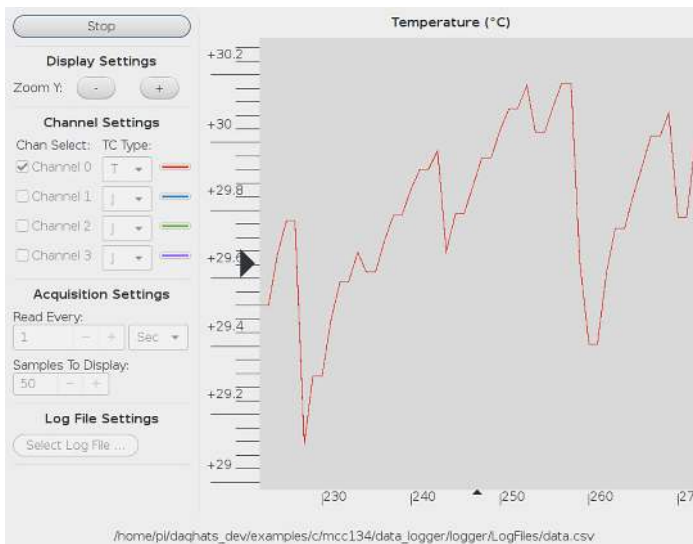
Stop

Display Settings

Zoom Y: - +

Channel Settings

Chan Select: TC Type:

Channel 0 T

Channel 1 J

Channel 2 J

Channel 3 J

Acquisition Settings

Read Every:

1 Sec

Samples To Display:

50

Log File Settings

Select Log File ...

Temperature (°C)

+30.2
+30
+29.8
+29.6
+29.4
+29.2
+29

230 240 250 260 27

/home/pi/daqhats_dev/examples/c/mcc134/data_logger/logger/LogFiles/data.csv